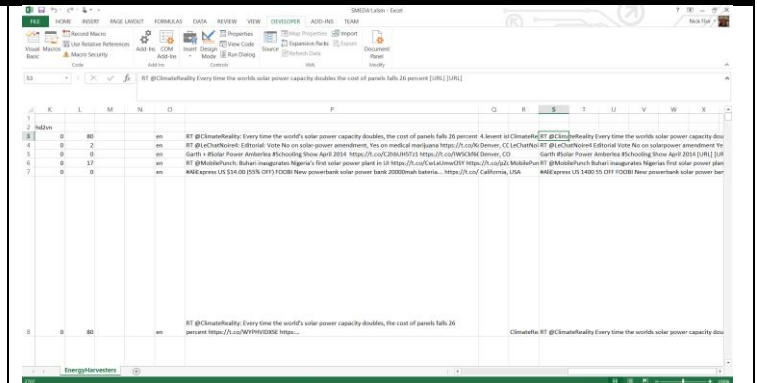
SMEDA1.xlsm - Excel

FILE HOME INSERT PAGE LAYOUT FORMULAS DATA REVIEW VIEW DEVELOPER ADD-INS TEAM

Nick Hur

Visual Basic Macros Record Macro Use Relative References Macro Security Code
Add-Ins COM Add-Ins Add-Ins
Insert Design Mode Properties View Code Run Dialog Controls
Source Map Properties Expansion Packs Refresh Data Import Export XML
Document Panel Modify

S3

RT @ClimateReality Every time the worlds solar power capacity doubles the cost of panels falls 26 percent [URL] [URL]

| | K | L | M | N | O | P | Q | R | S | T | U | V | W | X |
|---|---|---|---|---|---|---|---|---|---|---|---|---|---|---|
| 1 | | | | | | | | | | | | | | |
| 2 | hd2vn | | | | | | | | | | | | | |
| 3 | 0 | 80 | | | en | RT @ClimateReality: Every time the world's solar power capacity doubles, the cost of panels falls 26 percent | 4. levent id | ClimateRe | RT @ClimateReality Every time the worlds solar power capacity dou | | | | | |
| 4 | 0 | 2 | | | en | RT @LeChatNoire4: Editorial: Vote No on solar-power amendment, Yes on medical marijuana https://t.co/Ki | Denver, CO | LeChatNoi | RT @LeChatNoire4 Editorial Vote No on solarpower amendment Ye | | | | | |
| 5 | 0 | 0 | | | en | Garth ♦ #Solar Power Amberlea #Schooling Show April 2014 https://t.co/CZhbUH5T21 https://t.co/lWSCkfM | Denver, CO | | Garth #Solar Power Amberlea #Schooling Show April 2014 [URL] [UR | | | | | |
| 6 | 0 | 17 | | | en | RT @MobilePunch: Buhari inaugurates Nigeria's first solar power plant in UI https://t.co/CwLaUmwOlY https://t.co/p2c | | MobilePun | RT @MobilePunch Buhari inaugurates Nigerias first solar power plan | | | | | |
| 7 | 0 | 0 | | | en | #AliExpress US $14.00 (55% OFF) FOOBI New powerbank solar power bank 20000mah bateria... https://t.co/ | California, USA | | #AliExpress US 1400 55 OFF FOOBI New powerbank solar power ban | | | | | |
| 8 | 0 | 80 | | | en | RT @ClimateReality: Every time the world's solar power capacity doubles, the cost of panels falls 26 percent https://t.co/WYPHVIDXSE https... | | ClimateRe | RT @ClimateReality Every time the worlds solar power capacity dou | | | | | |

EnergyHarvesters